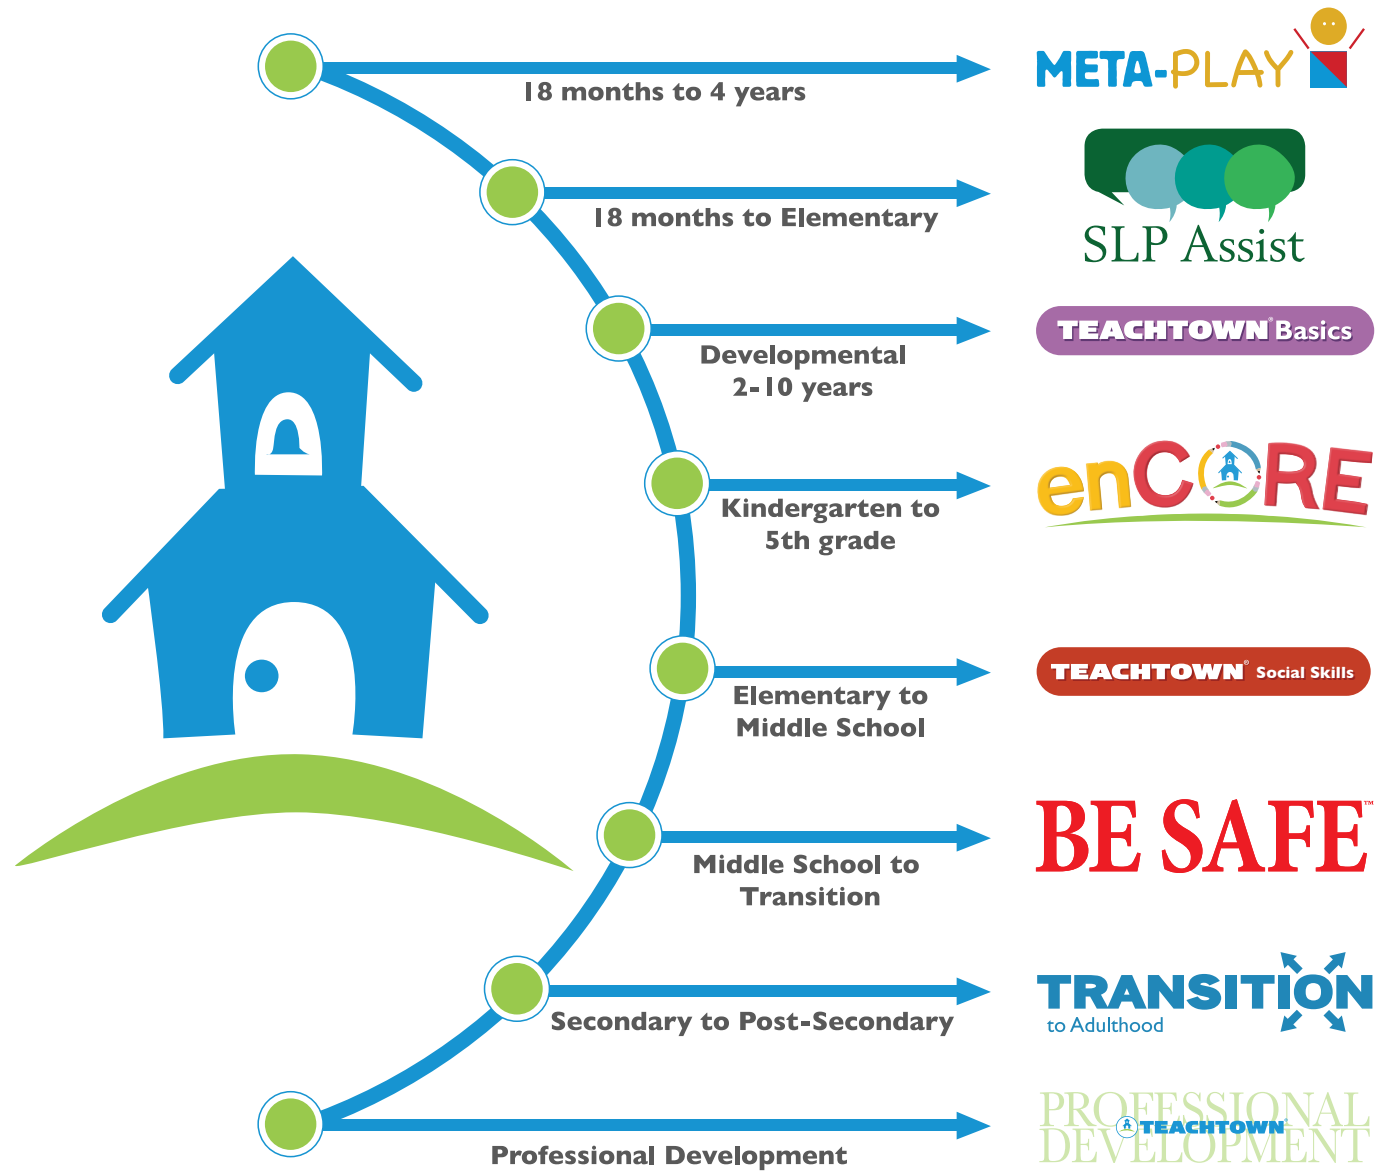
18 months to 4 years

META-PLAY

18 months to Elementary

SLP Assist

Developmental 2-10 years

TEACHTOWN® Basics

Kindergarten to 5th grade

enCORE

Elementary to Middle School

TEACHTOWN® Social Skills

Middle School to Transition

BE SAFE™

Secondary to Post-Secondary

TRANSITION to Adulthood

Professional Development

PROFESSIONAL DEVELOPMENT TEACHTOWN®